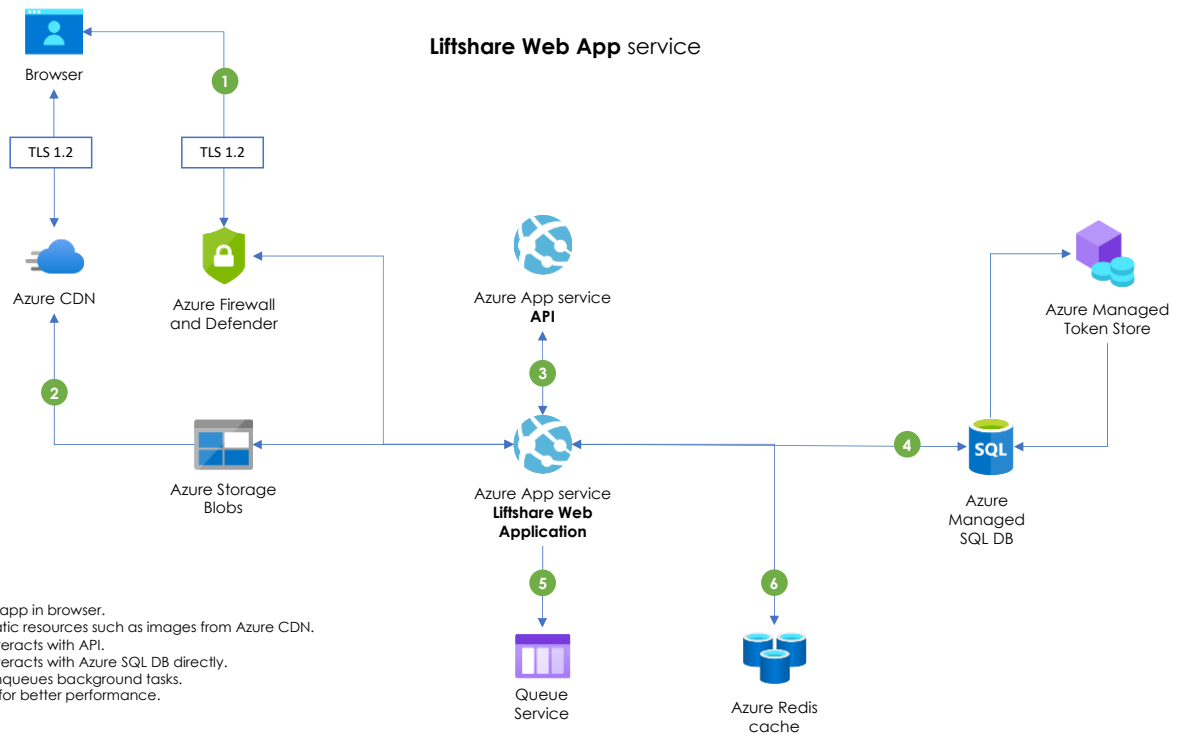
**Liftshare Web App** service

Browser

1

TLS 1.2

TLS 1.2

Azure CDN

Azure Firewall and Defender

Azure App service
**API**

Azure Managed Token Store

2

3

Azure Storage Blobs

Azure App service
**Liftshare Web Application**

4

SQL

Azure Managed SQL DB

5

6

app in browser.
atic resources such as images from Azure CDN.
eracts with API.
eracts with Azure SQL DB directly.
queues background tasks.
for better performance.

Queue Service

Azure Redis cache